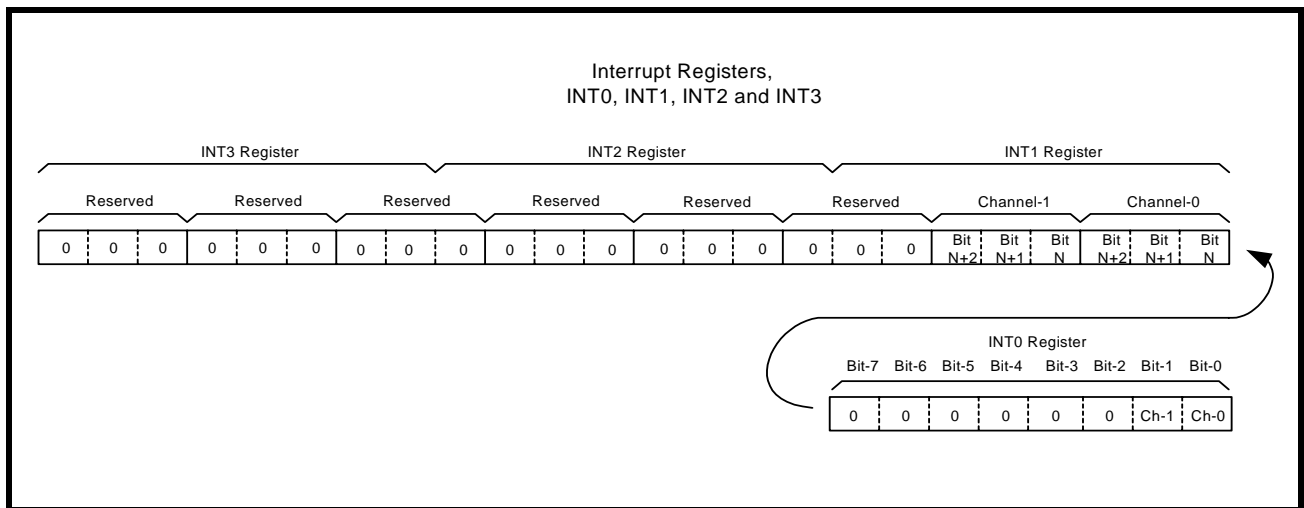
Interrupt Registers,
INT0, INT1, INT2 and INT3

INT3 Register | INT2 Register | INT1 Register

Reserved | Reserved | Reserved | Reserved | Reserved | Reserved | Channel-1 | Channel-0

| 0 | 0 | 0 | 0 | 0 | 0 | 0 | 0 | 0 | 0 | 0 | 0 | 0 | 0 | 0 | 0 | 0 | 0 | Bit N+2 | Bit N+1 | Bit N | Bit N+2 | Bit N+1 | Bit N |
|---|---|---|---|---|---|---|---|---|---|---|---|---|---|---|---|---|---|---|---|---|---|---|---|

INT0 Register

| Bit-7 | Bit-6 | Bit-5 | Bit-4 | Bit-3 | Bit-2 | Bit-1 | Bit-0 |
|---|---|---|---|---|---|---|---|
| 0 | 0 | 0 | 0 | 0 | 0 | Ch-1 | Ch-0 |